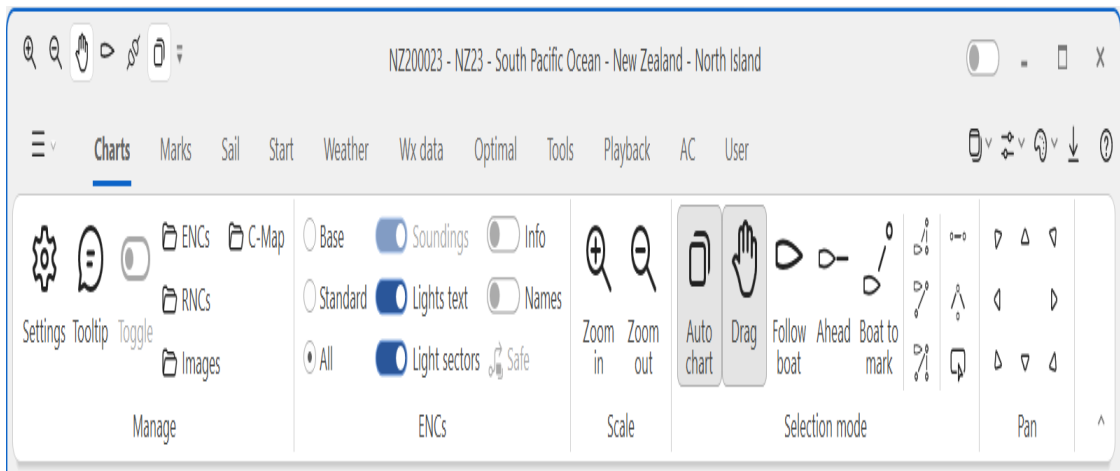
NZ200023 - NZ23 - South Pacific Ocean - New Zealand - North Island

Charts Marks Sail Start Weather Wx data Optimal Tools Playback AC User

Settings Tooltip Toggle ENCs C-Map RNCs Images
Manage

Base Standard All Soundings Lights text Light sectors Info Names Safe
ENCs

Zoom in Zoom out
Scale

Auto chart Drag Follow boat Ahead Boat to mark
Selection mode

Pan